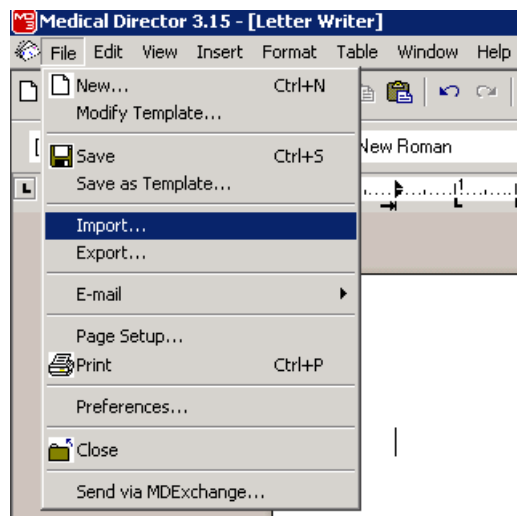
Medical Director 3.15 - [Letter Writer]

File Edit View Insert Format Table Window Help

New... Ctrl+N
Modify Template...

Save Ctrl+S
Save as Template...

Import...
Export...

E-mail

Page Setup...
Print Ctrl+P

Preferences...

Close

Send via MDExchange...

New Roman

1